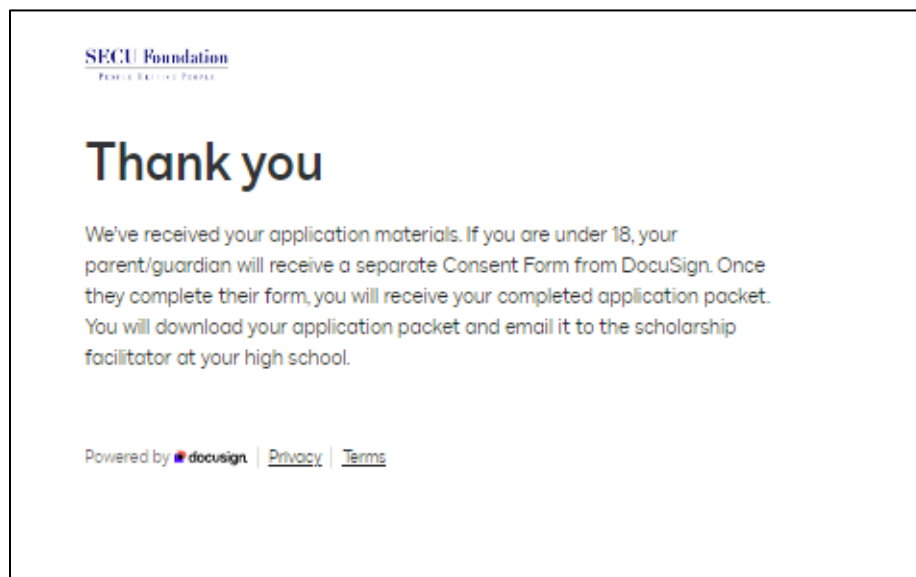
SECU Foundation
People Helping People

Thank you

We've received your application materials. If you are under 18, your parent/guardian will receive a separate Consent Form from DocuSign. Once they complete their form, you will receive your completed application packet. You will download your application packet and email it to the scholarship facilitator at your high school.

Powered by docusign | Privacy | Terms